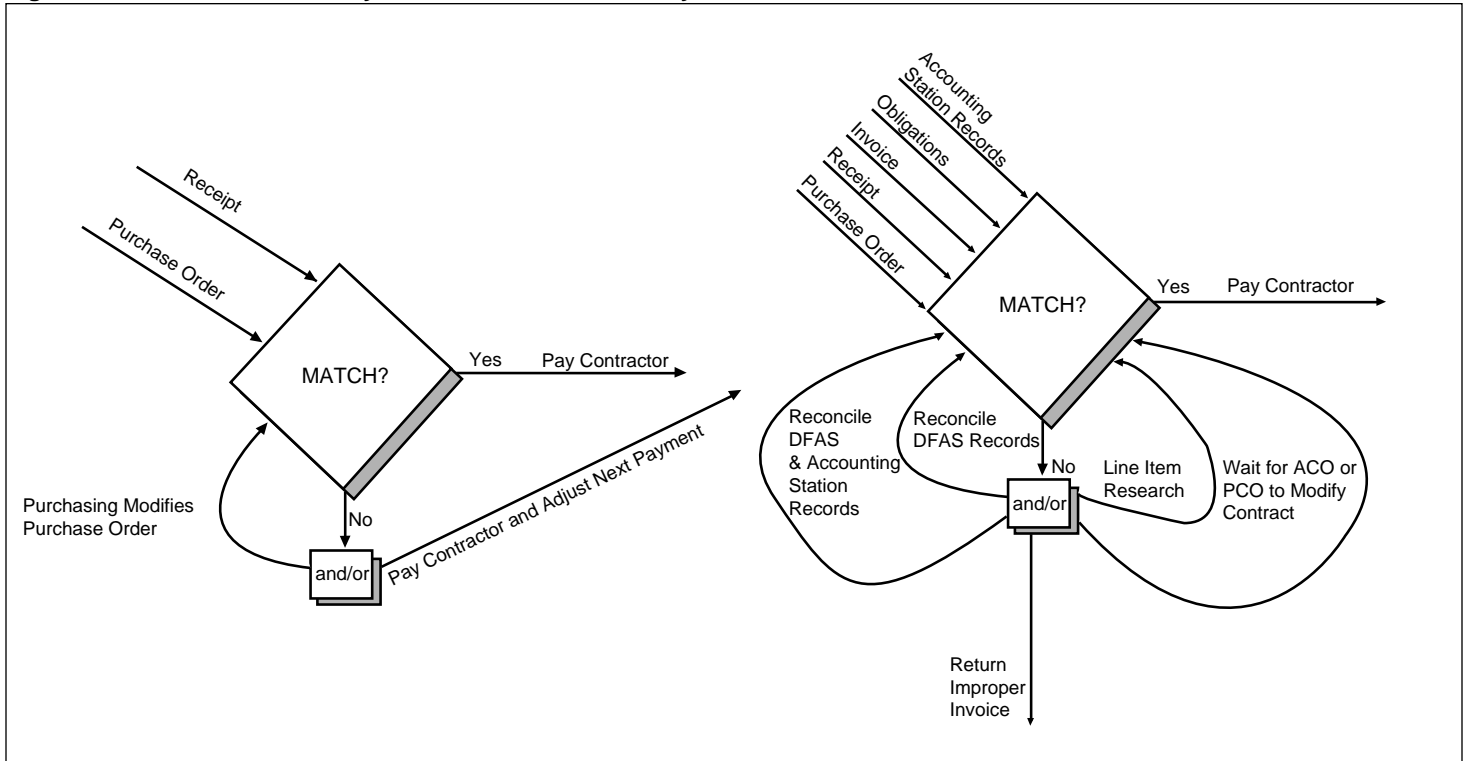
Receipt

Purchase Order

MATCH?

Yes

Pay Contractor

No

and/or

Purchasing Modifies Purchase Order

Pay Contractor and Adjust Next Payment

Accounting Station Records

Obligations

Invoice

Receipt

Purchase Order

MATCH?

Yes

Pay Contractor

Reconcile DFAS & Accounting Station Records

Reconcile DFAS Records

No

and/or

Line Item Research

Wait for ACO or PCO to Modify Contract

Return Improper Invoice